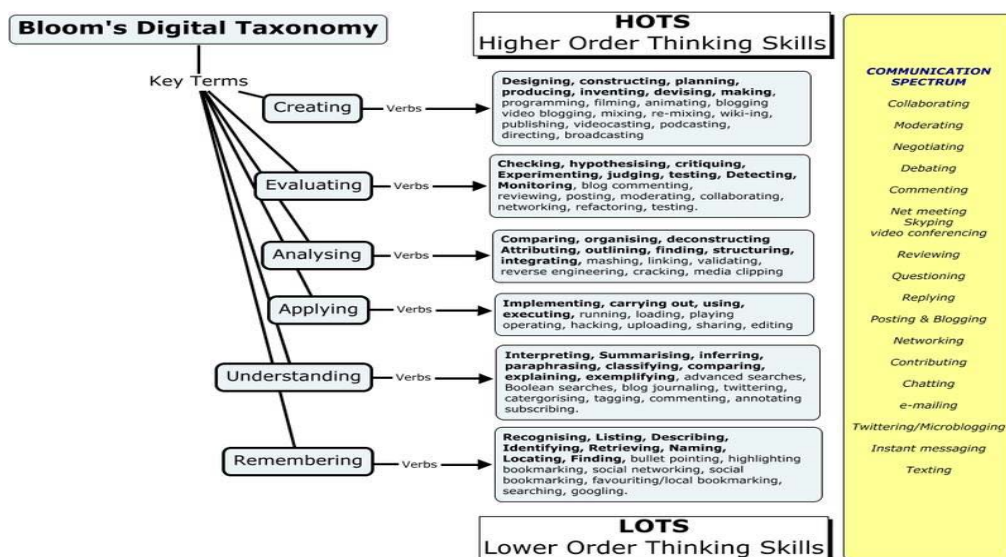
Bloom's Digital Taxonomy

HOTS
Higher Order Thinking Skills

Key Terms

Creating — Verbs
Designing, constructing, planning, producing, inventing, devising, making, programming, filming, animating, blogging video blogging, mixing, re-mixing, wiki-ing, publishing, videocasting, podcasting, directing, broadcasting

Evaluating — Verbs
Checking, hypothesising, critiquing, Experimenting, judging, testing, Detecting, Monitoring, blog commenting, reviewing, posting, moderating, collaborating, networking, refactoring, testing.

Analysing — Verbs
Comparing, organising, deconstructing Attributing, outlining, finding, structuring, integrating, mashing, linking, validating, reverse engineering, cracking, media clipping

Applying — Verbs
Implementing, carrying out, using, executing, running, loading, playing operating, hacking, uploading, sharing, editing

Understanding — Verbs
Interpreting, Summarising, inferring, paraphrasing, classifying, comparing, explaining, exemplifying, advanced searches, Boolean searches, blog journaling, twittering, catergorising, tagging, commenting, annotating subscribing.

Remembering — Verbs
Recognising, Listing, Describing, Identifying, Retrieving, Naming, Locating, Finding, bullet pointing, highlighting bookmarking, social networking, social bookmarking, favouriting/local bookmarking, searching, googling.

LOTS
Lower Order Thinking Skills

COMMUNICATION SPECTRUM
Collaborating
Moderating
Negotiating
Debating
Commenting
Net meeting
Skyping
video conferencing
Reviewing
Questioning
Replying
Posting & Blogging
Networking
Contributing
Chatting
e-mailing
Twittering/Microblogging
Instant messaging
Texting